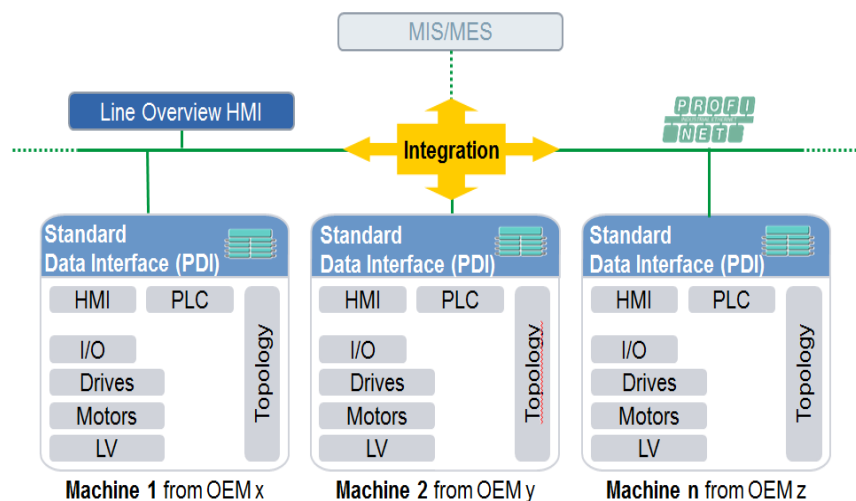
MIS/MES

Line Overview HMI

Integration

PROFI NET
INDUSTRIAL ETHERNET

Standard Data Interface (PDI)
HMI
PLC
I/O
Drives
Motors
LV
Topology

Machine 1 from OEM x

Standard Data Interface (PDI)
HMI
PLC
I/O
Drives
Motors
LV
Topology

Machine 2 from OEM y

Standard Data Interface (PDI)
HMI
PLC
I/O
Drives
Motors
LV
Topology

Machine n from OEM z